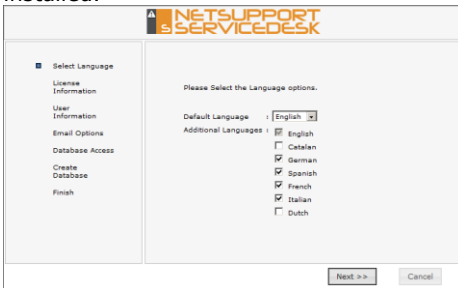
NETSUPPORT SERVICEDESK

Select Language
License Information
User Information
Email Options
Database Access
Create Database
Finish

Please Select the Language options.

Default Language : English

Additional Languages :
English
Catalan
German
Spanish
French
Italian
Dutch

Next >>
Cancel